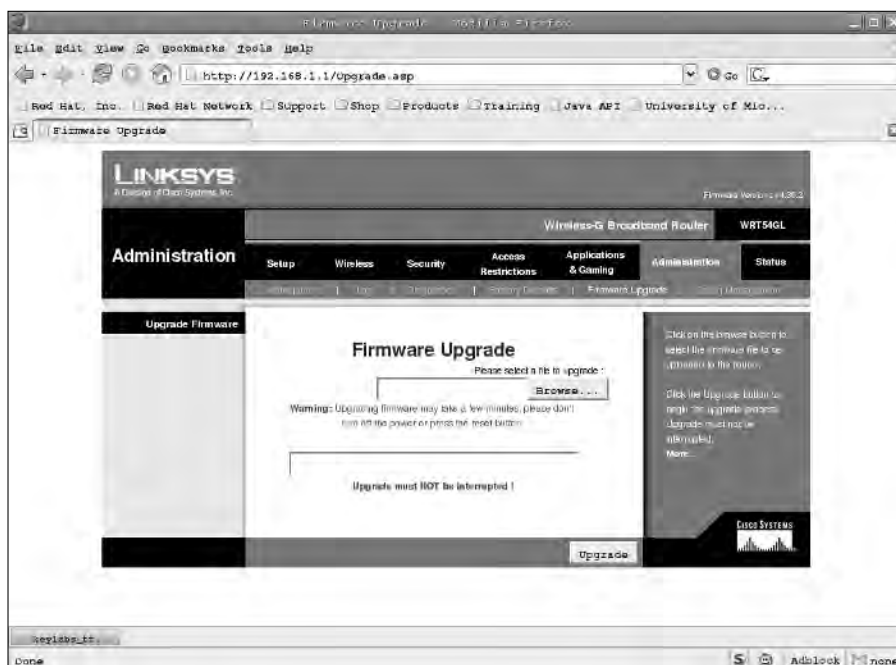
Firmware Upgrade - Mozilla Firefox

File Edit View Go Bookmarks Tools Help

http://192.168.1.1/Upgrade.asp

Go

Red Hat, Inc. Red Hat Network Support Shop Products Training Java API University of Mic...

Firmware Upgrade

LINKSYS
A Division of Cisco Systems, Inc.

Firmware Version: v4.20.2

Wireless-G Broadband Router WRT54GL

Administration

Setup Wireless Security Access Restrictions Applications & Gaming Administration Status

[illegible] | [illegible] | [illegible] | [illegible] | Firmware Upgrade | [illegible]

Upgrade Firmware

Firmware Upgrade

Please select a file to upgrade :

Browse...

Warning: Upgrading firmware may take a few minutes, please don't turn off the power or press the reset button.

Upgrade must NOT be interrupted !

Click on the browse button to select the firmware file to be uploaded to the router.

Click the Upgrade button to begin the upgrade process. Upgrade must not be interrupted.

More...

Cisco Systems

Upgrade

keylabs_ff...

Done

Adblock none